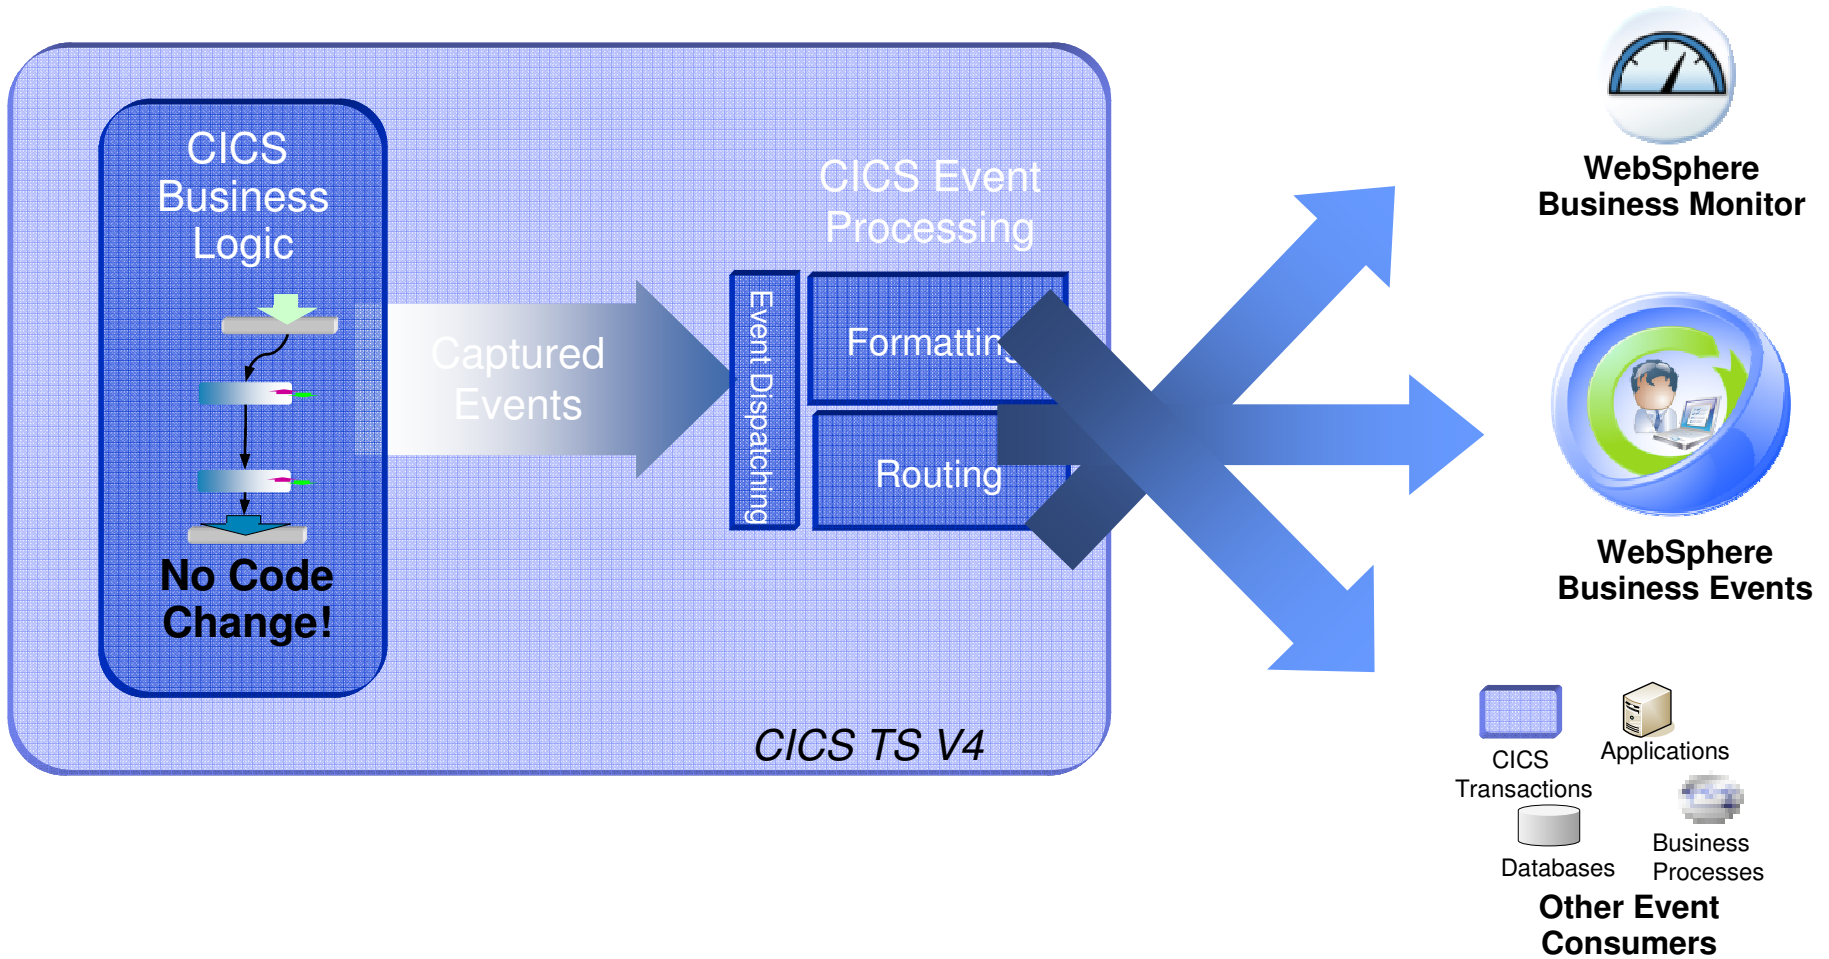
CICS Business Logic

No Code Change!

Captured Events

CICS Event Processing

Event Dispatching

Formatting

Routing

CICS TS V4

WebSphere Business Monitor

WebSphere Business Events

CICS Transactions

Applications

Databases

Business Processes

Other Event Consumers